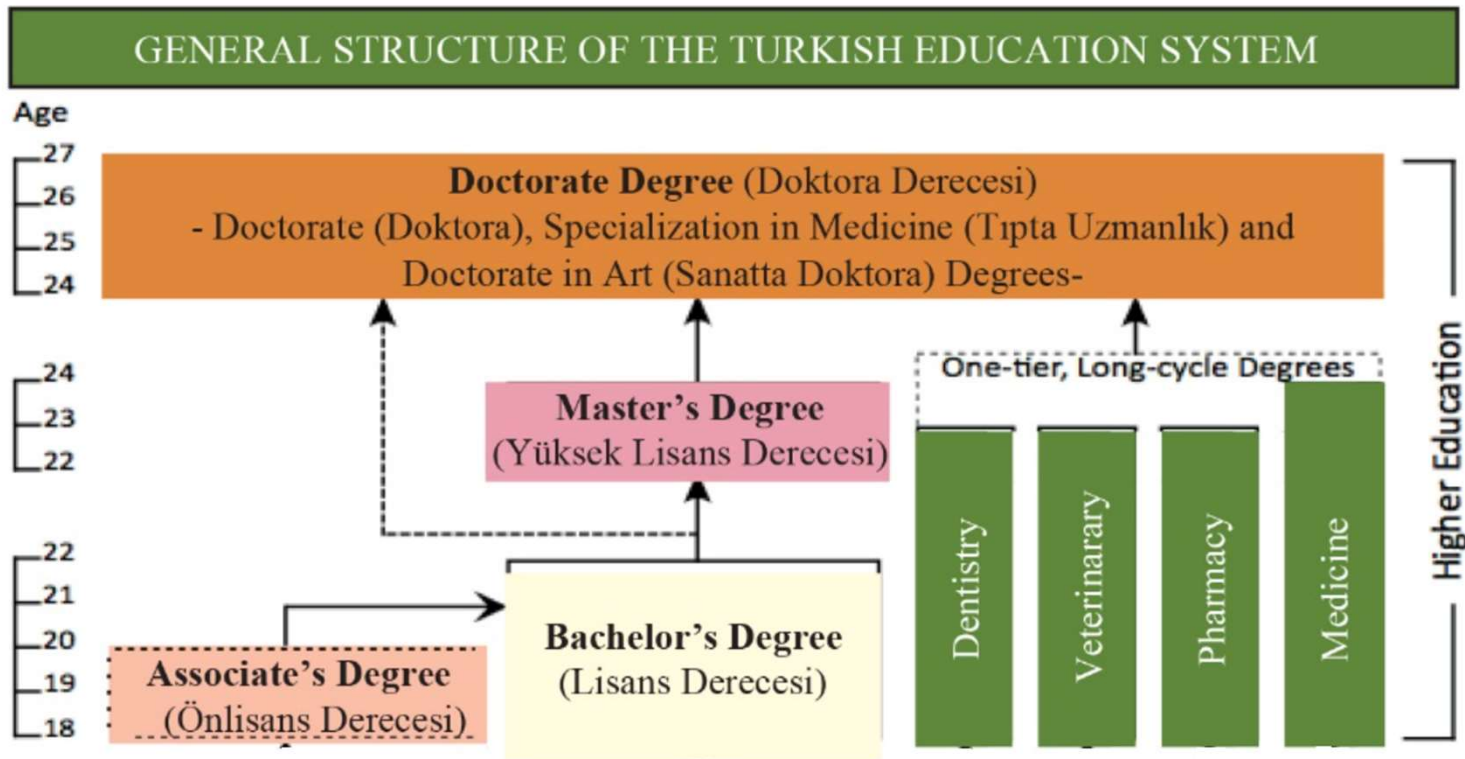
GENERAL STRUCTURE OF THE TURKISH EDUCATION SYSTEM

Age

27
26
25
24

Doctorate Degree (Doktora Derecesi)
- Doctorate (Doktora), Specialization in Medicine (Tıpta Uzmanlık) and Doctorate in Art (Sanatta Doktora) Degrees-

24
23
22

Master's Degree
(Yüksek Lisans Derecesi)

One-tier, Long-cycle Degrees

Dentistry

Veterinarary

Pharmacy

Medicine

Higher Education

22
21
20
19
18

Bachelor's Degree
(Lisans Derecesi)

Associate's Degree
(Önlisans Derecesi)